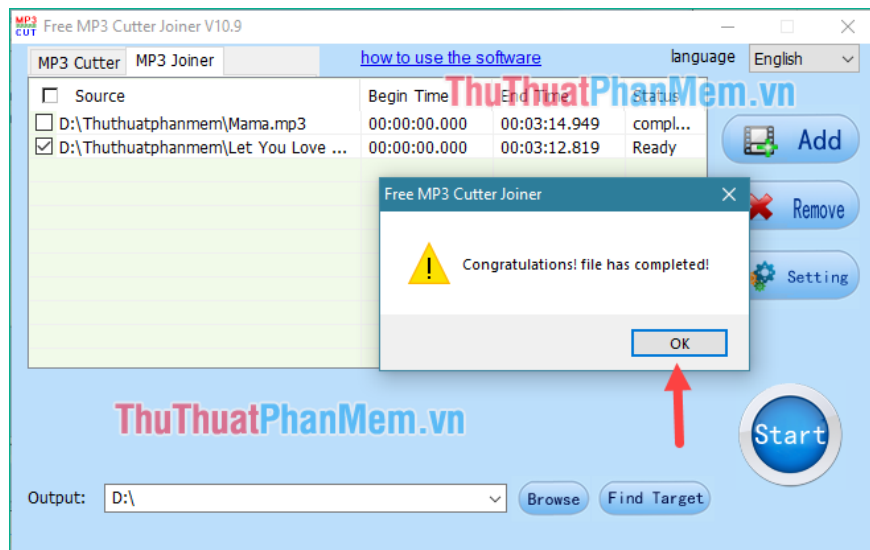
MP3 CUT Free MP3 Cutter Joiner V10.9

MP3 Cutter | MP3 Joiner

how to use the software

language English

ThuThuatPhanMem.vn

| Source | Begin Time | End Time | Status |
|---|---|---|---|
| D:\Thuthuatphanmem\Mama.mp3 | 00:00:00.000 | 00:03:14.949 | compl... |
| D:\Thuthuatphanmem\Let You Love ... | 00:00:00.000 | 00:03:12.819 | Ready |

Add

Remove

Setting

Free MP3 Cutter Joiner

Congratulations! file has completed!

OK

ThuThuatPhanMem.vn

Start

Output: D:\

Browse

Find Target